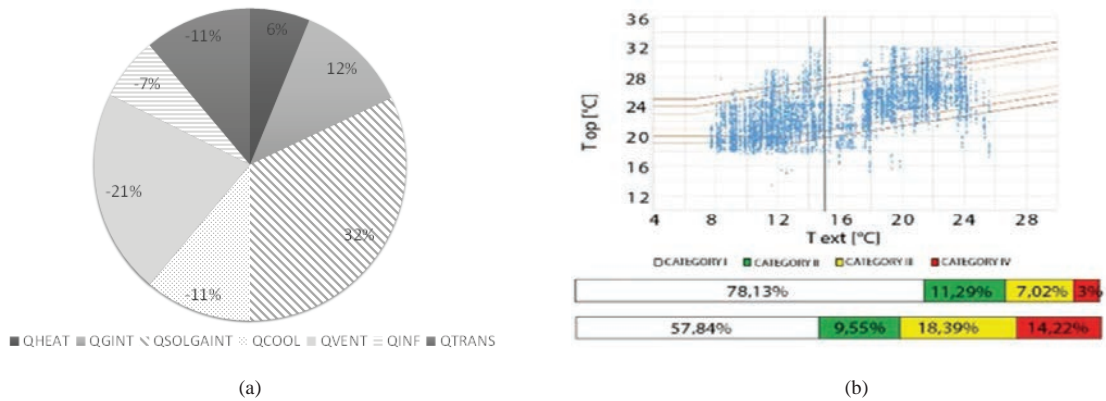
6%
12%
32%
-11%
-21%
-7%
-11%

QHEAT QGINT QSOLGAINT QCOOL QVENT QINF QTRANS

(a)

36
32
28
24
20
16
12
Top [°C]
4 8 12 16 20 24 28
T ext [°C]

CATEGORY I CATEGORY II CATEGORY III CATEGORY IV

| 78,13% | 11,29% | 7,02% | 3% |
|---|---|---|---|
| 57,84% | 9,55% | 18,39% | 14,22% |

(b)